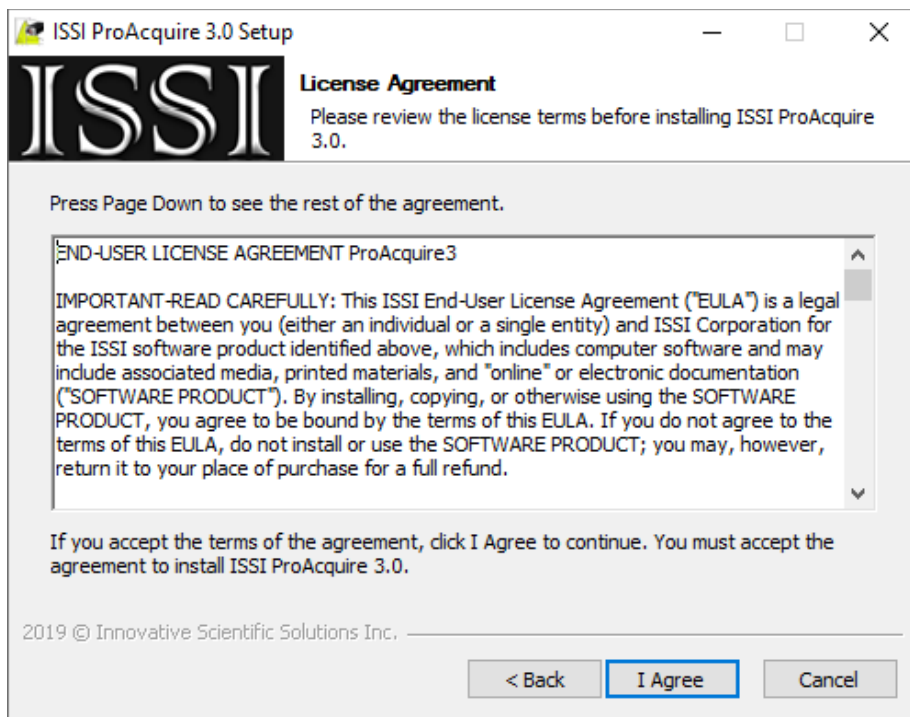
ISSI ProAcquire 3.0 Setup

ISSI

License Agreement

Please review the license terms before installing ISSI ProAcquire 3.0.

Press Page Down to see the rest of the agreement.

END-USER LICENSE AGREEMENT ProAcquire3

IMPORTANT-READ CAREFULLY: This ISSI End-User License Agreement ("EULA") is a legal agreement between you (either an individual or a single entity) and ISSI Corporation for the ISSI software product identified above, which includes computer software and may include associated media, printed materials, and "online" or electronic documentation ("SOFTWARE PRODUCT"). By installing, copying, or otherwise using the SOFTWARE PRODUCT, you agree to be bound by the terms of this EULA. If you do not agree to the terms of this EULA, do not install or use the SOFTWARE PRODUCT; you may, however, return it to your place of purchase for a full refund.

If you accept the terms of the agreement, click I Agree to continue. You must accept the agreement to install ISSI ProAcquire 3.0.

2019 © Innovative Scientific Solutions Inc.

< Back

I Agree

Cancel